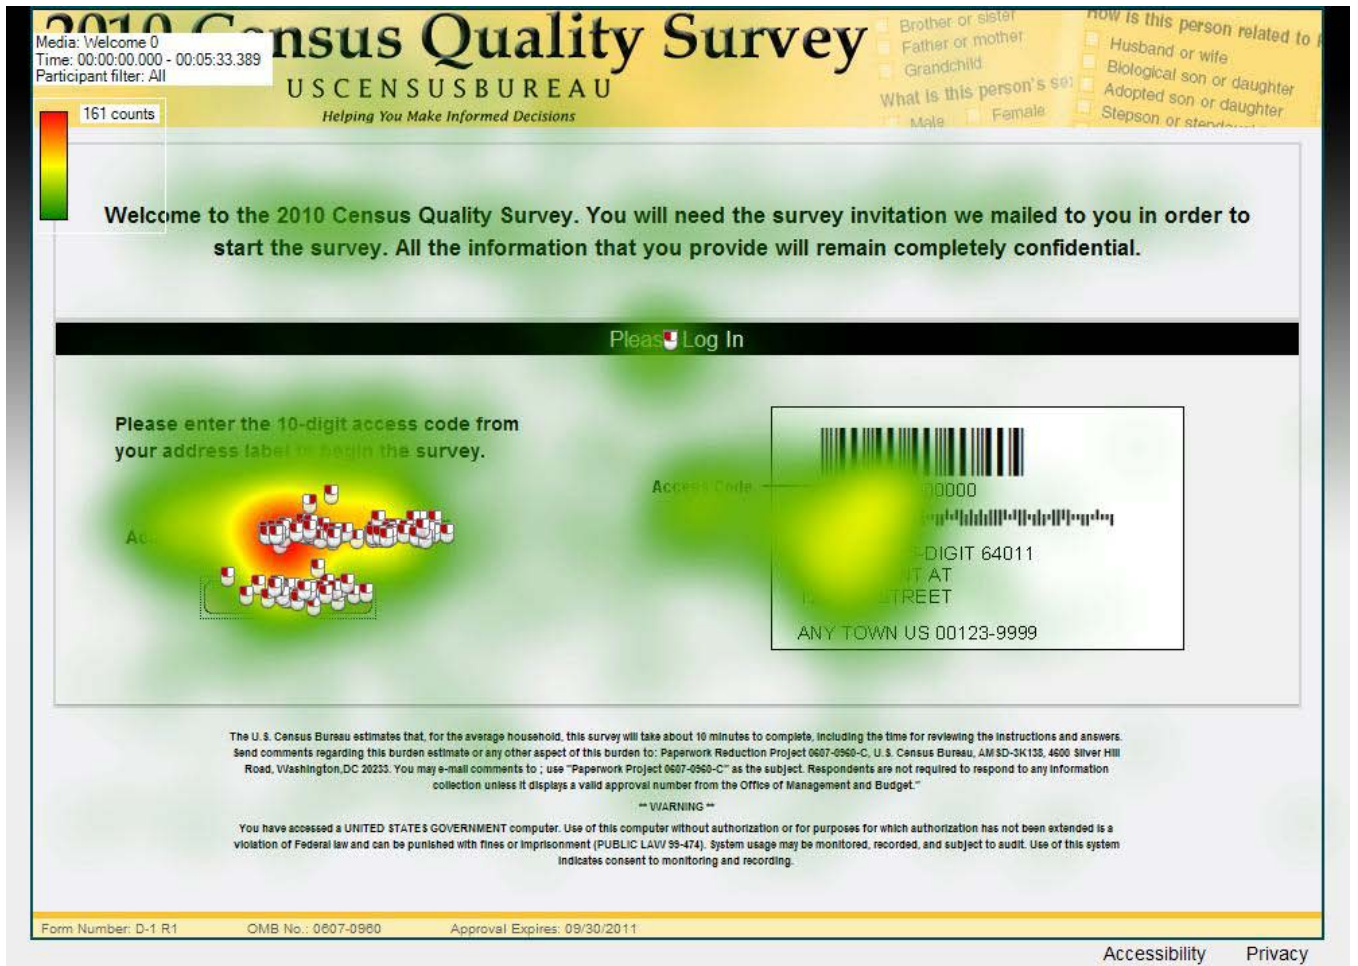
Media: Welcome 0
Time: 00:00:00.000 - 00:05:33.389
Participant filter: All

161 counts

2010 Census Quality Survey
USCENSUSBUREAU
Helping You Make Informed Decisions

Brother or sister
Father or mother
Grandchild
What is this person's sex
Male
Female

How is this person related to
Husband or wife
Biological son or daughter
Adopted son or daughter
Stepson or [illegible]

Welcome to the 2010 Census Quality Survey. You will need the survey invitation we mailed to you in order to start the survey. All the information that you provide will remain completely confidential.

Please Log In

Please enter the 10-digit access code from your address label to begin the survey.

Ac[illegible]

Access Code
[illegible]0000
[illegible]DIGIT 64011
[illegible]NT AT
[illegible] STREET
ANY TOWN US 00123-9999

The U.S. Census Bureau estimates that, for the average household, this survey will take about 10 minutes to complete, including the time for reviewing the instructions and answers. Send comments regarding this burden estimate or any other aspect of this burden to: Paperwork Reduction Project 0607-0960-C, U.S. Census Bureau, AMSD-3K138, 4600 Silver Hill Road, Washington,DC 20233. You may e-mail comments to ; use "Paperwork Project 0607-0960-C" as the subject. Respondents are not required to respond to any information collection unless it displays a valid approval number from the Office of Management and Budget."

** WARNING **

You have accessed a UNITED STATES GOVERNMENT computer. Use of this computer without authorization or for purposes for which authorization has not been extended is a violation of Federal law and can be punished with fines or imprisonment (PUBLIC LAW 99-474). System usage may be monitored, recorded, and subject to audit. Use of this system indicates consent to monitoring and recording.

Form Number: D-1 R1
OMB No.: 0607-0960
Approval Expires: 09/30/2011

Accessibility
Privacy